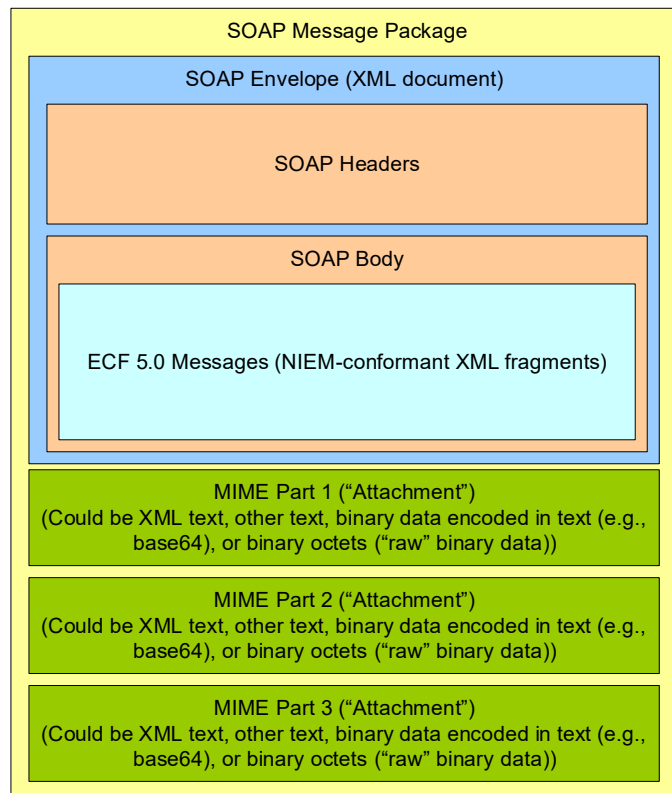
SOAP Message Package

SOAP Envelope (XML document)

SOAP Headers

SOAP Body

ECF 5.0 Messages (NIEM-conformant XML fragments)

MIME Part 1 (“Attachment”)
(Could be XML text, other text, binary data encoded in text (e.g., base64), or binary octets (“raw” binary data))

MIME Part 2 (“Attachment”)
(Could be XML text, other text, binary data encoded in text (e.g., base64), or binary octets (“raw” binary data))

MIME Part 3 (“Attachment”)
(Could be XML text, other text, binary data encoded in text (e.g., base64), or binary octets (“raw” binary data))